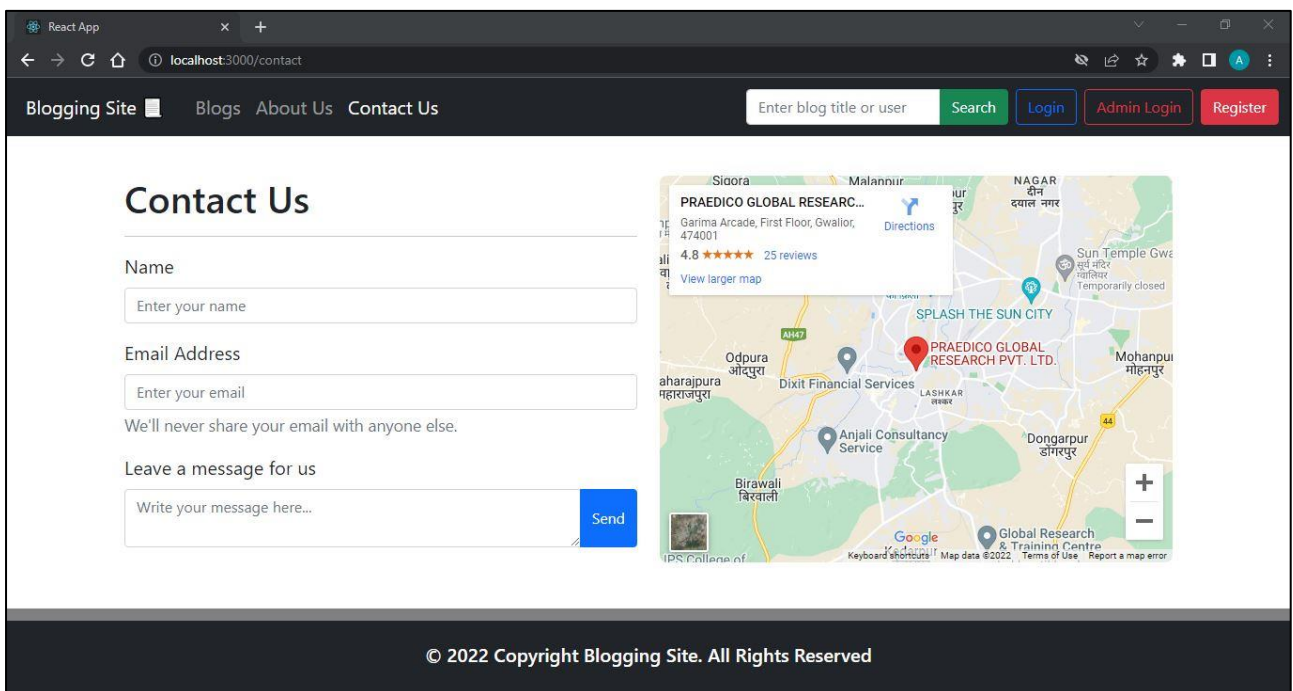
React App

localhost:3000/contact

Blogging Site Blogs About Us Contact Us

Enter blog title or user Search Login Admin Login Register

Contact Us

Name

Enter your name

Email Address

Enter your email

We'll never share your email with anyone else.

Leave a message for us

Write your message here...

Send

PRAEDICO GLOBAL RESEARC...
Garima Arcade, First Floor, Gwalior, 474001
4.8 ★★★★★ 25 reviews
View larger map
Directions

Sigora Malanpur NAGAR दीन दयाल नगर
Sun Temple Gwa सूर्य मंदिर ग्वालियर Temporarily closed
SPLASH THE SUN CITY
AH47
Odpura ओदपुरा
PRAEDICO GLOBAL RESEARCH PVT. LTD.
Mohanpur मोहनपुर
aharajpura महाराजपुरा
Dixit Financial Services
LASHKAR लश्कर
Anjali Consultancy Service
Dongarpur डोंगरपुर
44
Birawali बिरवाली
Google
Global Research & Training Centre
IPS College of
Keyboard shortcuts Map data ©2022 Terms of Use Report a map error

© 2022 Copyright Blogging Site. All Rights Reserved